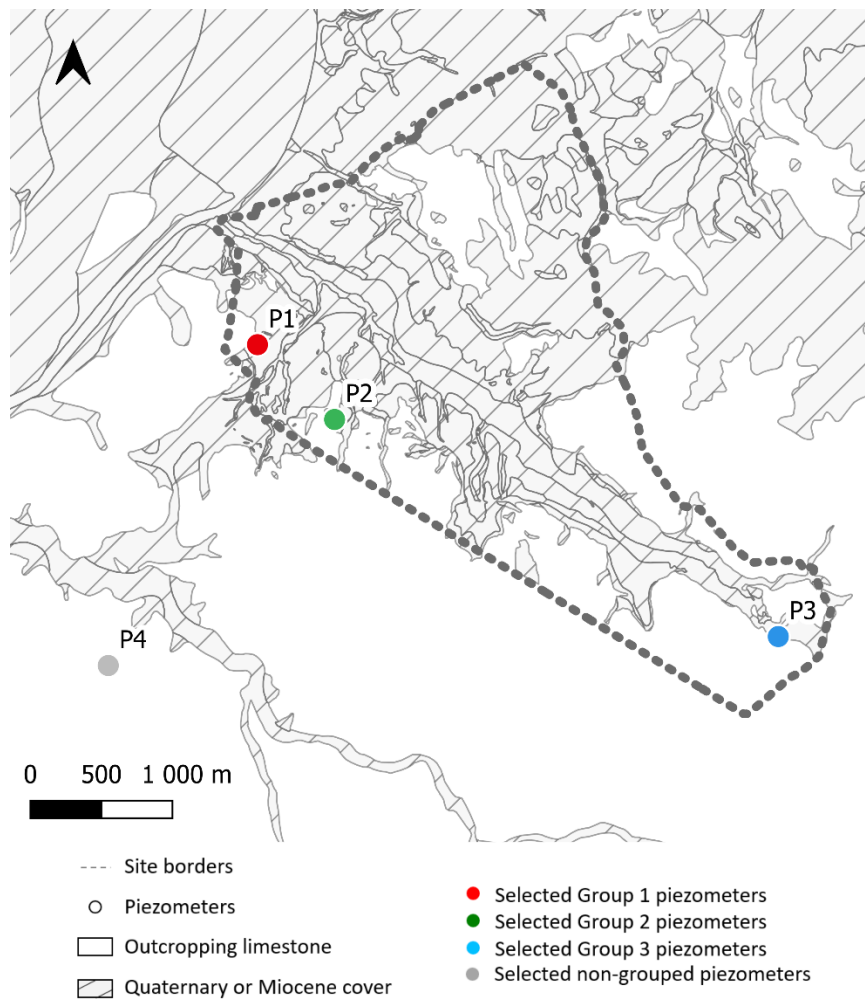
P1
P2
P3
P4

0 500 1 000 m

Site borders
Piezometers
Outcropping limestone
Quaternary or Miocene cover

Selected Group 1 piezometers
Selected Group 2 piezometers
Selected Group 3 piezometers
Selected non-grouped piezometers